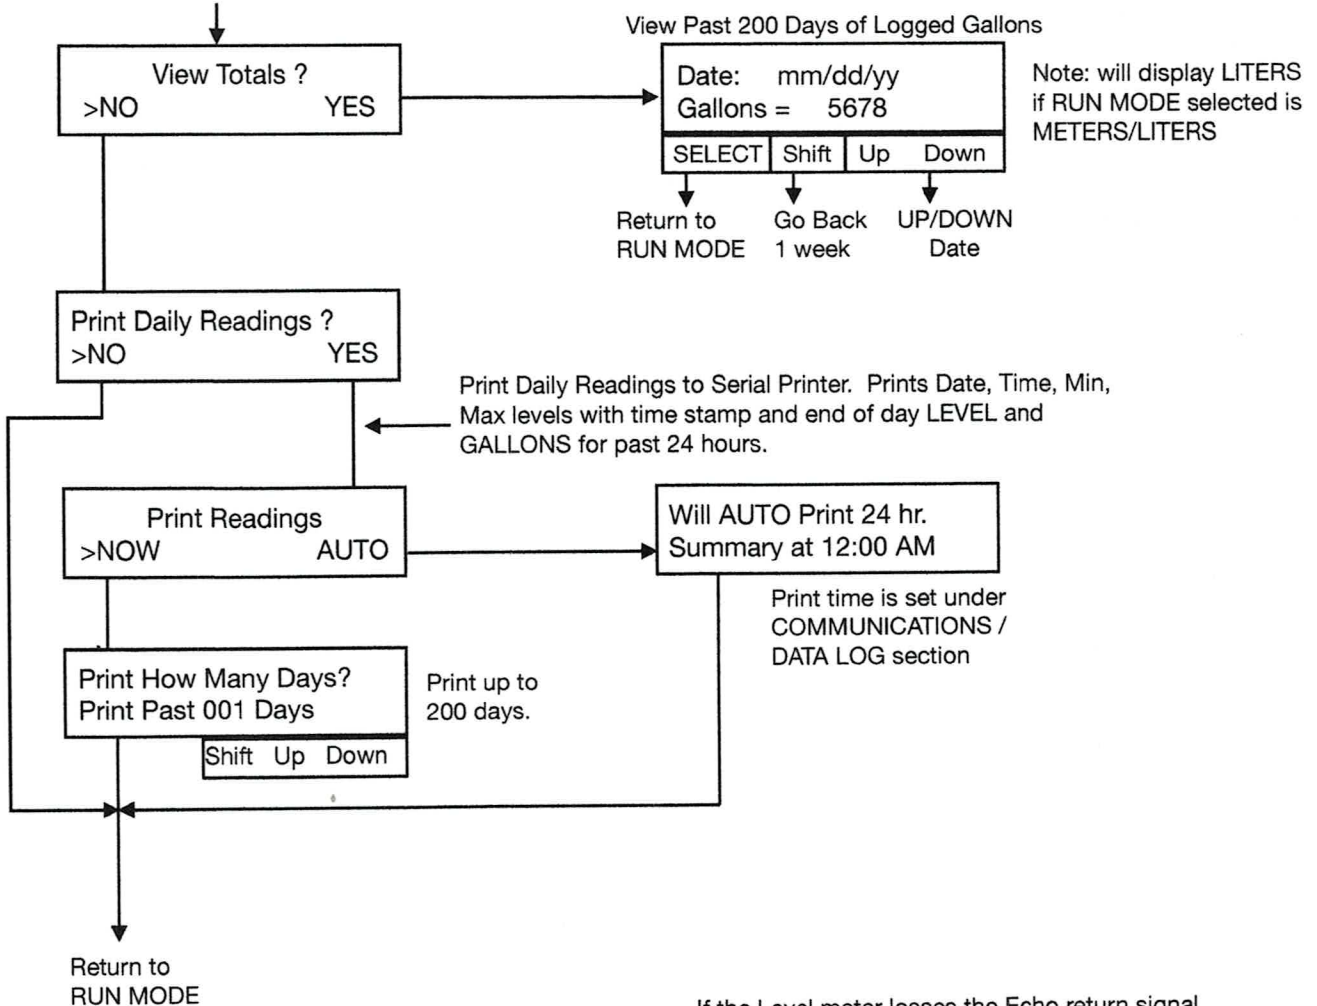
View Totals ?
>NO YES

View Past 200 Days of Logged Gallons

Date: mm/dd/yy
Gallons = 5678

SELECT Shift Up Down

Note: will display LITERS if RUN MODE selected is METERS/LITERS

Return to RUN MODE

Go Back 1 week

UP/DOWN Date

Print Daily Readings ?
>NO YES

Print Daily Readings to Serial Printer. Prints Date, Time, Min, Max levels with time stamp and end of day LEVEL and GALLONS for past 24 hours.

Print Readings
>NOW AUTO

Will AUTO Print 24 hr.
Summary at 12:00 AM

Print time is set under COMMUNICATIONS / DATA LOG section

Print How Many Days?
Print Past 001 Days

Shift Up Down

Print up to 200 days.

Return to RUN MODE

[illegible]